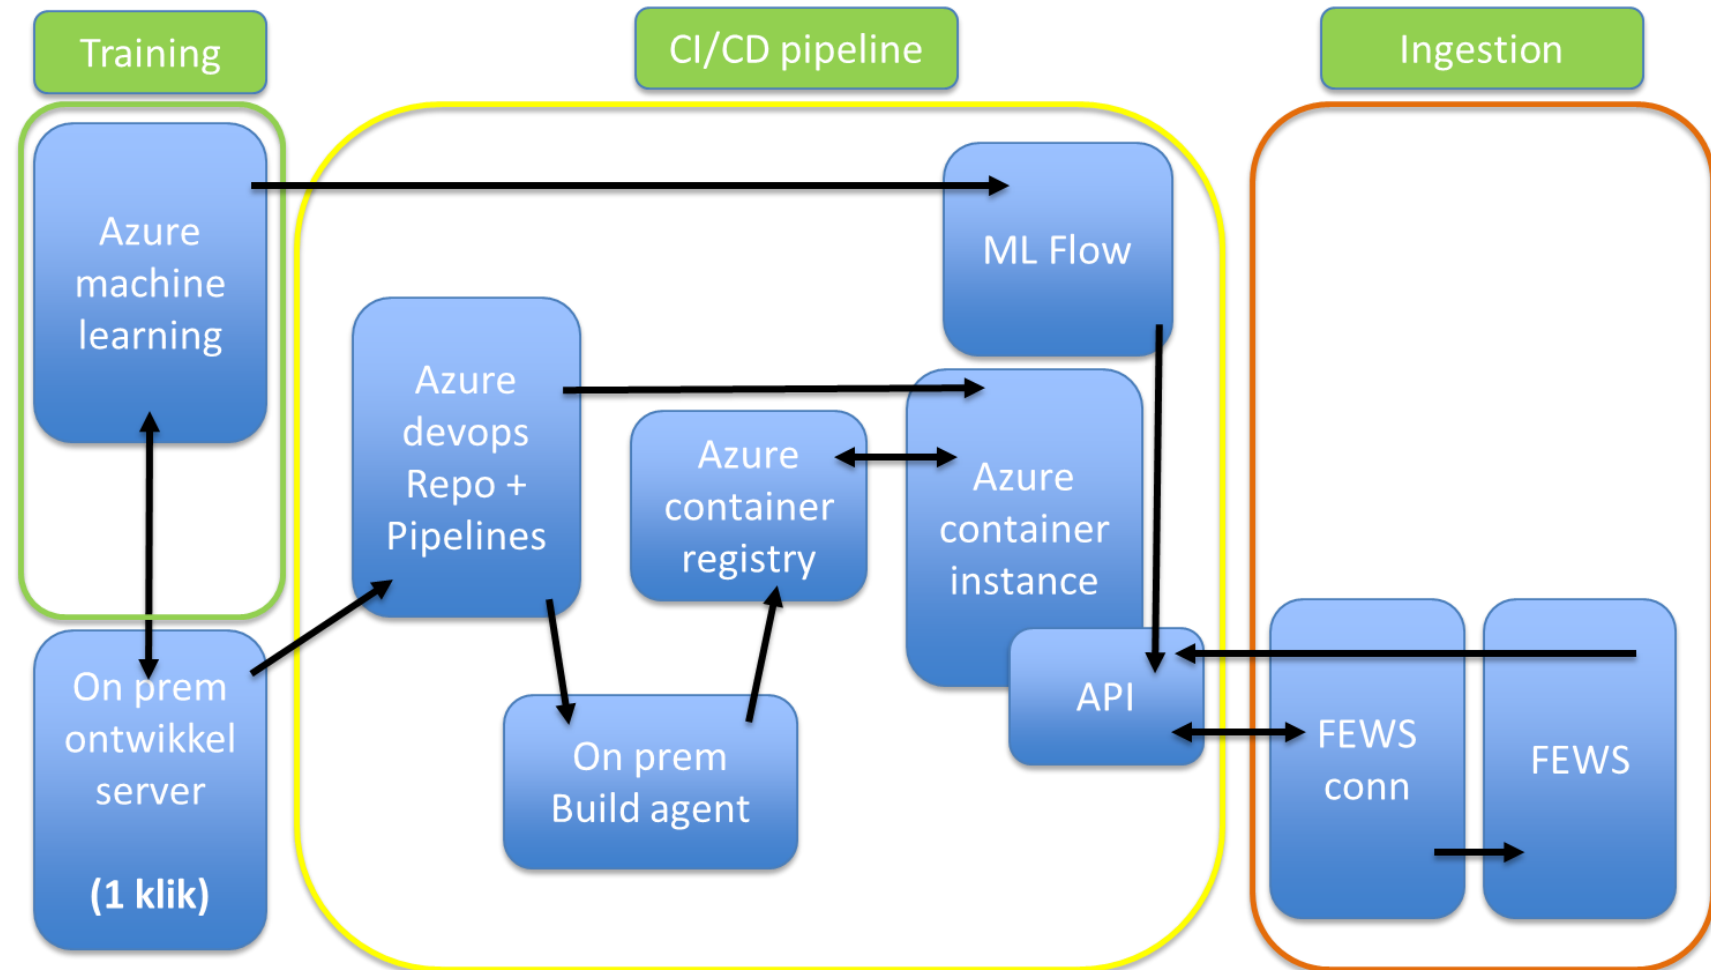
Training

CI/CD pipeline

Ingestion

Azure machine learning

ML Flow

Azure devops Repo + Pipelines

Azure container registry

Azure container instance

API

FEWS conn

FEWS

On prem ontwikkel server

(1 klik)

On prem Build agent